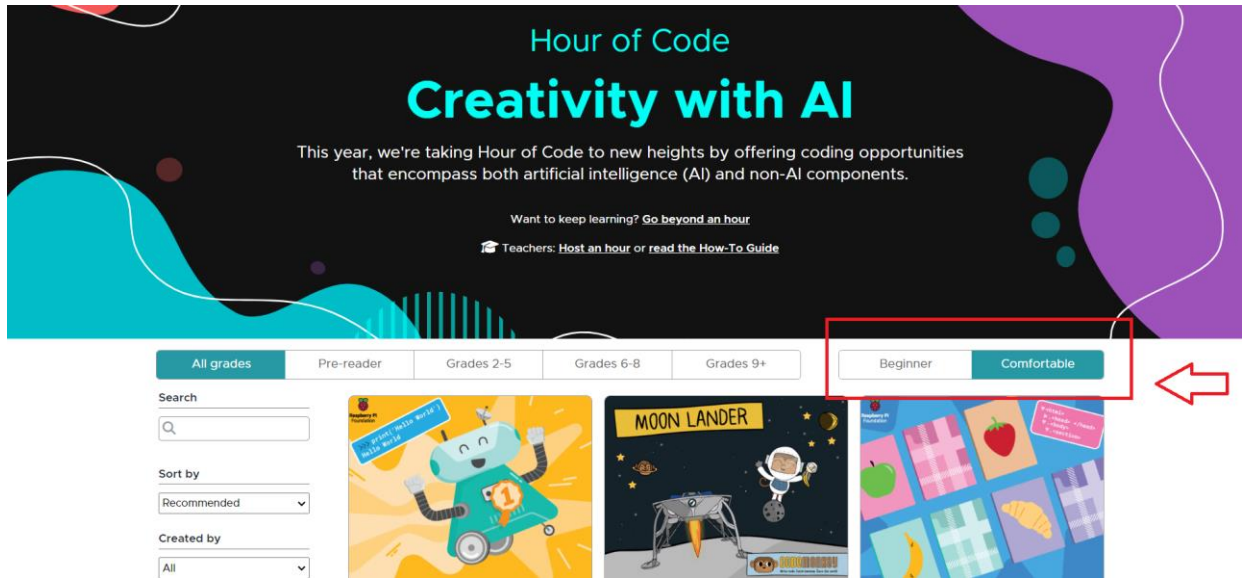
Hour of Code

Creativity with AI

This year, we're taking Hour of Code to new heights by offering coding opportunities that encompass both artificial intelligence (AI) and non-AI components.

Want to keep learning? Go beyond an hour

Teachers: Host an hour or read the How-To Guide

All grades | Pre-reader | Grades 2-5 | Grades 6-8 | Grades 9+

Beginner | Comfortable

Search

Sort by

Recommended

Created by

All

Raspberry Pi Foundation

print('Hello World')
Hello World

1

MOON LANDER

Raspberry Pi Foundation

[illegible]